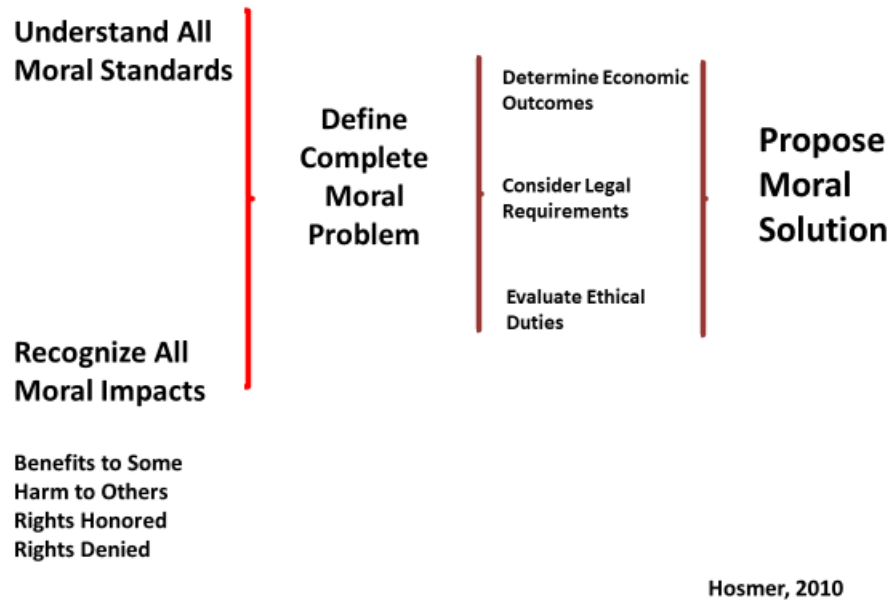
Understand All Moral Standards

Recognize All Moral Impacts

Benefits to Some
Harm to Others
Rights Honored
Rights Denied

Define Complete Moral Problem

Determine Economic Outcomes

Consider Legal Requirements

Evaluate Ethical Duties

Propose Moral Solution

Hosmer, 2010